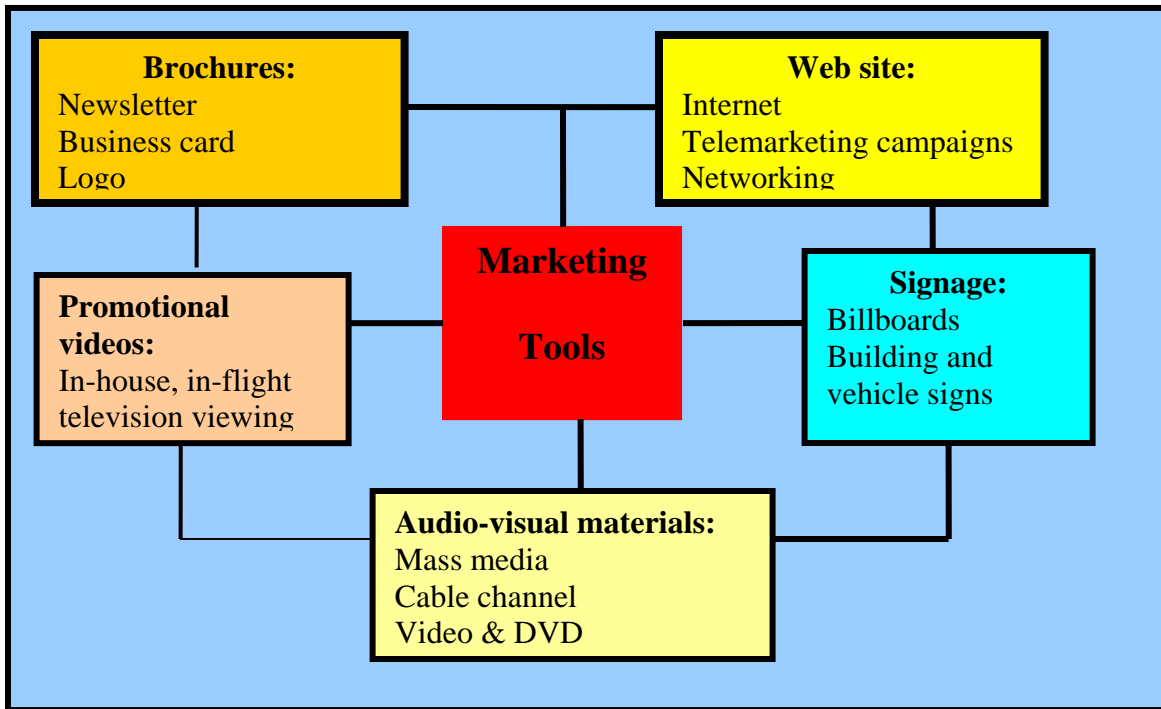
**Brochures:**
Newsletter
Business card
Logo

**Web site:**
Internet
Telemarketing campaigns
Networking

**Marketing**

**Tools**

**Promotional videos:**
In-house, in-flight television viewing

**Signage:**
Billboards
Building and vehicle signs

**Audio-visual materials:**
Mass media
Cable channel
Video & DVD